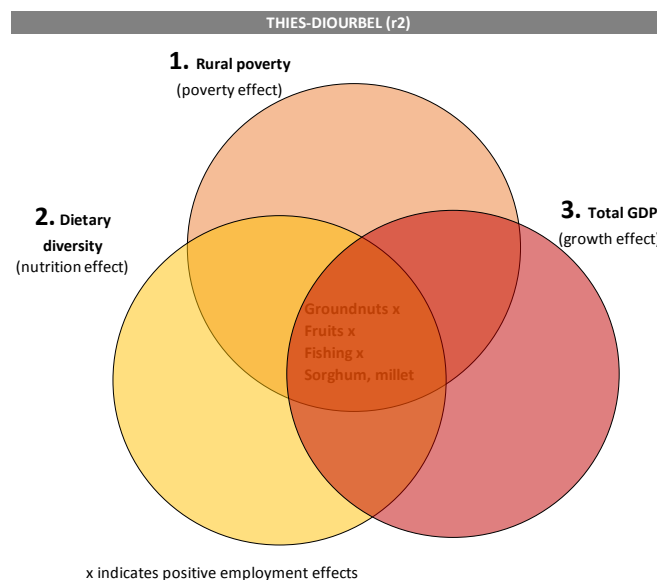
THIES-DIOURBEL (r2)

1. Rural poverty
(poverty effect)

2. Dietary diversity
(nutrition effect)

3. Total GDP
(growth effect)

Groundnuts x
Fruits x
Fishing x
Sorghum, millet

x indicates positive employment effects